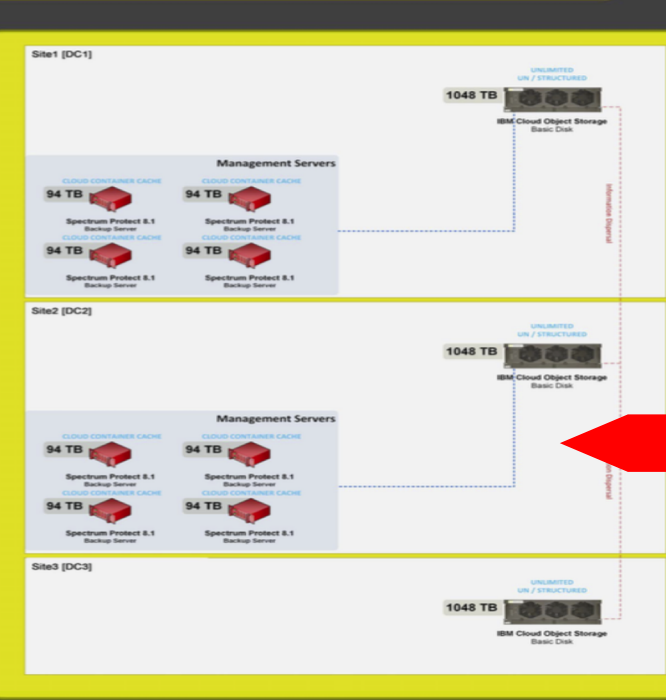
Site1 [DC1]

UNLIMITED
UN / STRUCTURED
1048 TB
IBM Cloud Object Storage
Basic Disk

Management Servers

CLOUD CONTAINER CACHE
94 TB
Spectrum Protect 8.1
Backup Server

CLOUD CONTAINER CACHE
94 TB
Spectrum Protect 8.1
Backup Server

CLOUD CONTAINER CACHE
94 TB
Spectrum Protect 8.1
Backup Server

CLOUD CONTAINER CACHE
94 TB
Spectrum Protect 8.1
Backup Server

Information Dispersal

Site2 [DC2]

UNLIMITED
UN / STRUCTURED
1048 TB
IBM Cloud Object Storage
Basic Disk

Management Servers

CLOUD CONTAINER CACHE
94 TB
Spectrum Protect 8.1
Backup Server

CLOUD CONTAINER CACHE
94 TB
Spectrum Protect 8.1
Backup Server

CLOUD CONTAINER CACHE
94 TB
Spectrum Protect 8.1
Backup Server

CLOUD CONTAINER CACHE
94 TB
Spectrum Protect 8.1
Backup Server

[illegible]on Dispersal

Site3 [DC3]

UNLIMITED
UN / STRUCTURED
1048 TB
IBM Cloud Object Storage
Basic Disk